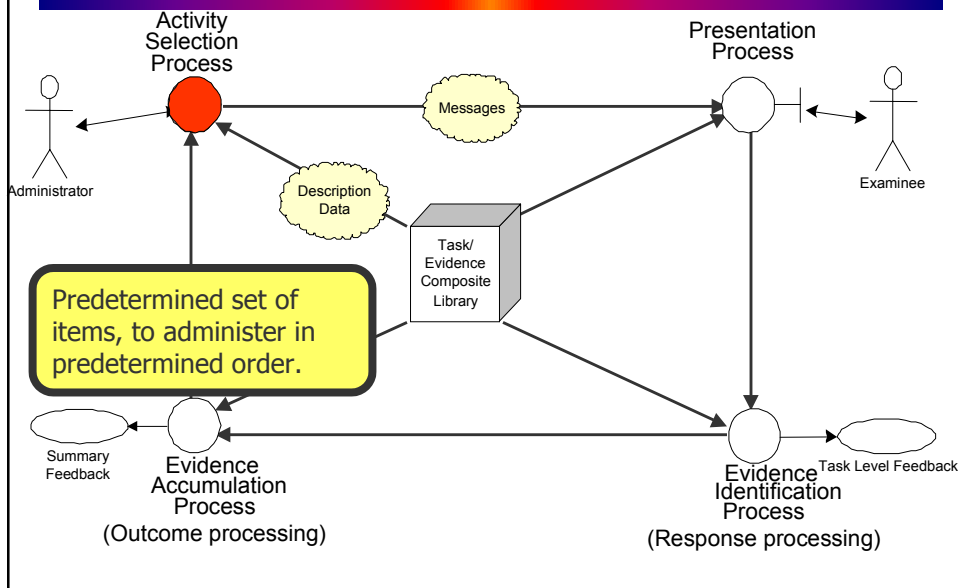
Activity Selection Process

Presentation Process

Messages

Administrator

Examinee

Description Data

Task/ Evidence Composite Library

Predetermined set of items, to administer in predetermined order.

Summary Feedback

Evidence Accumulation Process

(Outcome processing)

Evidence Identification Process

Task Level Feedback

(Response processing)